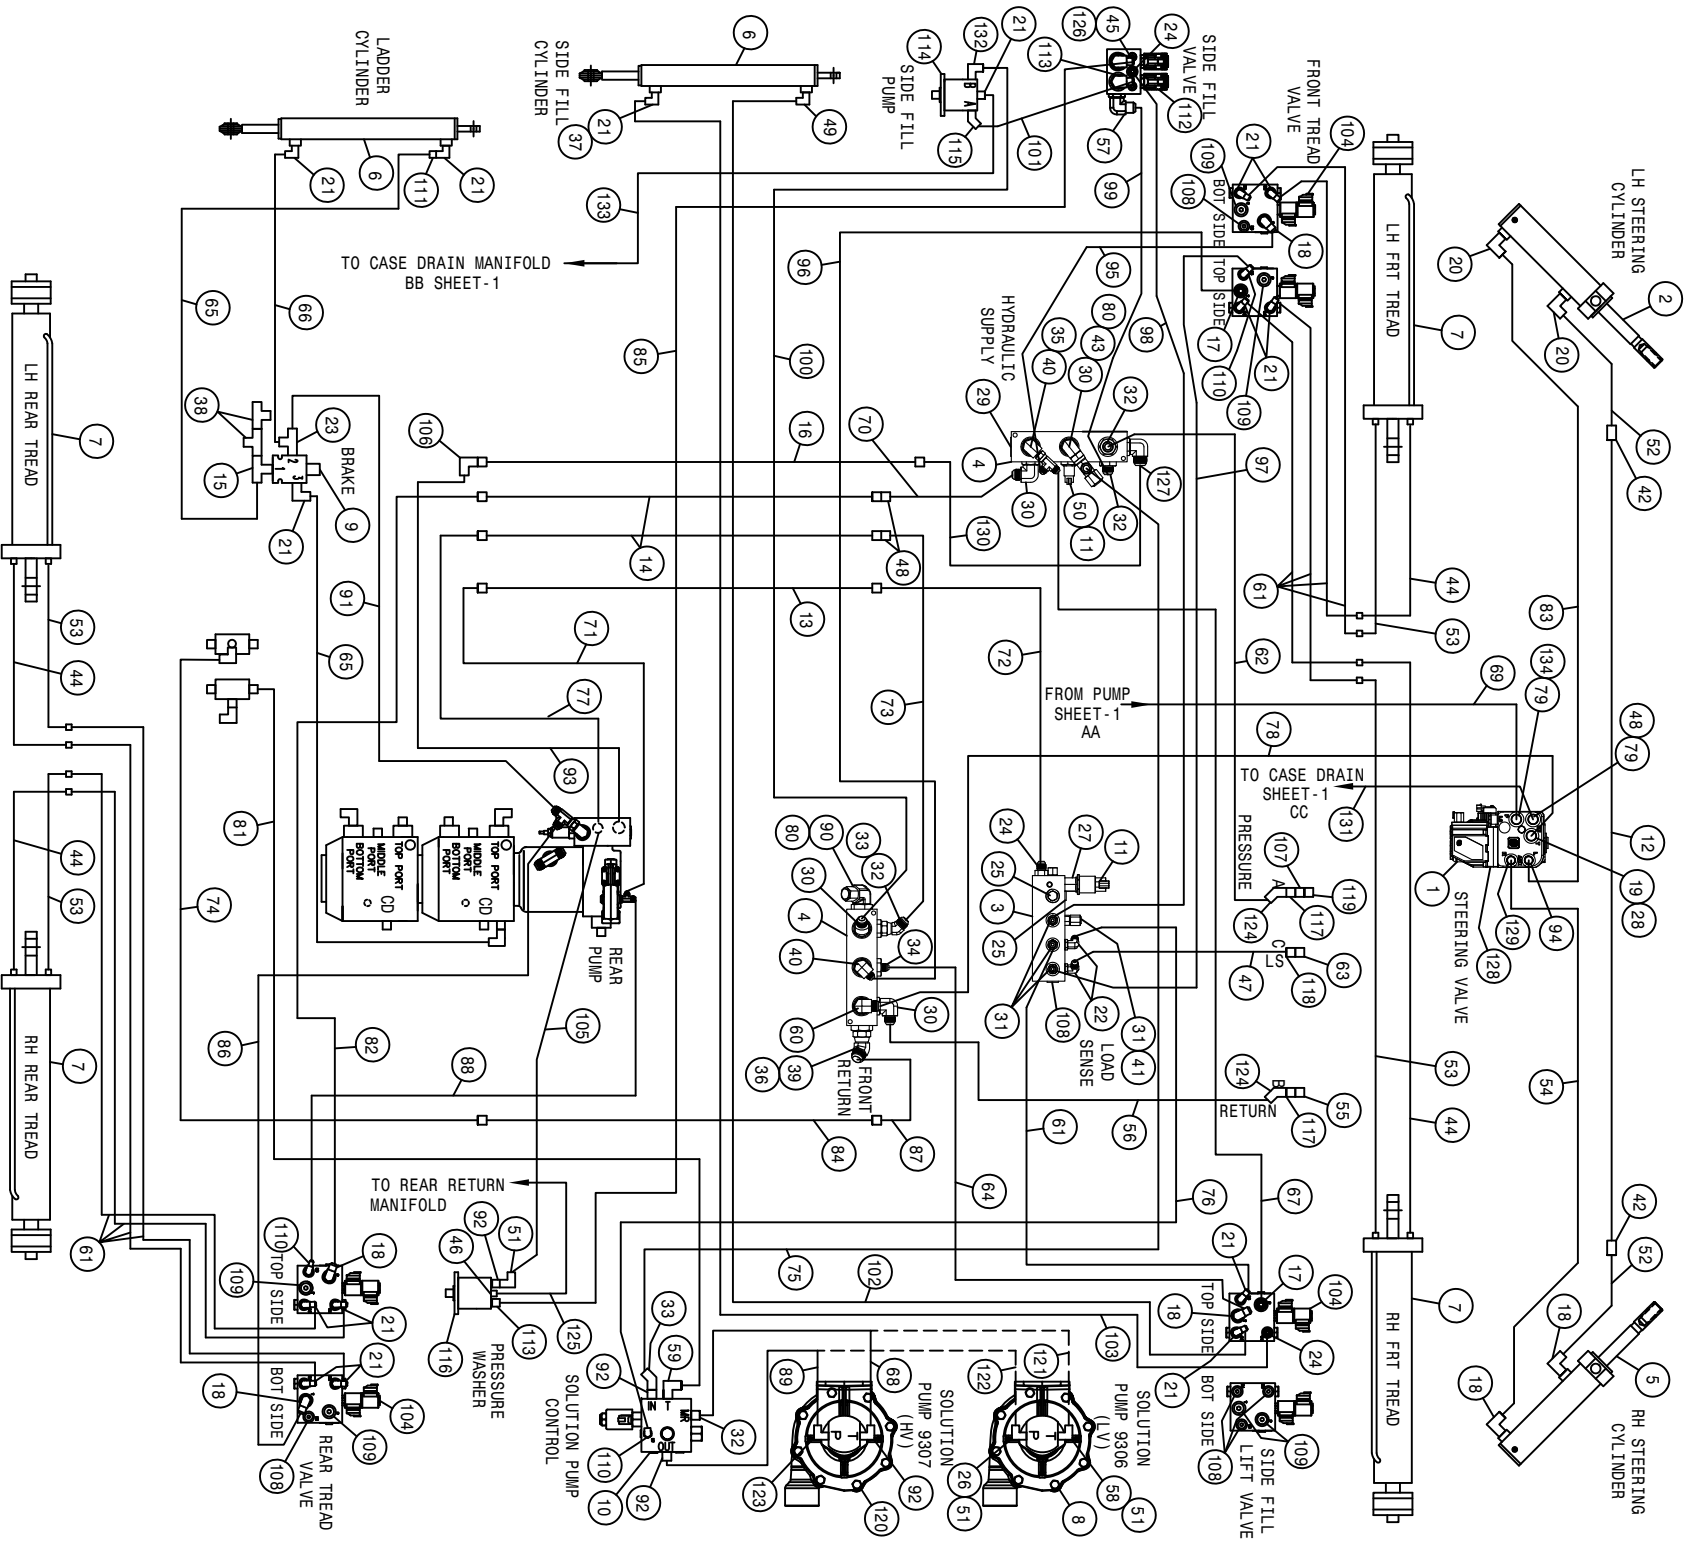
LADDER CYLINDER
SIDE FILL CYLINDER
SIDE FILL PUMP
SIDE FILL VALVE
FRONT TREAD VALVE
LH STEERING CYLINDER
LH FRT TREAD
LH REAR TREAD
RH REAR TREAD
TO CASE DRAIN MANIFOLD BB SHEET-1
HYDRAULIC SUPPLY
BRAKE
BOT SIDE
TOP SIDE
FROM PUMP SHEET-1 AA
TO CASE DRAIN SHEET-1 CC
PRESSURE
A
C
LS
B
RETURN
STEERING VALVE
LOAD SENSE
FRONT RETURN
REAR PUMP
TOP PORT
MIDDLE PORT
BOTTOM PORT
CD
TO REAR RETURN MANIFOLD
PRESSURE WASHER
SOLUTION PUMP CONTROL
IN
T
NR
OUT
SOLUTION PUMP 9307 (HV)
SOLUTION PUMP 9306 (LV)
REAR TREAD VALVE
SIDE FILL LIFT VALVE
RH FRT TREAD
RH STEERING CYLINDER
1 2 3 4 5 6 7 8 9 10 11 12 13 14 15 16 17 18 19 20 21 22 23 24 25 26 27 28 29 30 31 32 33 34 35 36 37 38 39 40 41 42 43 44 45 46 47 48 49 50 51 52 53 54 55 56 57 58 59 60 61 62 63 64 65 66 67 68 69 70 71 72 73 74 75 76 77 78 79 80 81 82 83 84 85 86 87 88 89 90 91 92 93 94 95 96 97 98 99 100 101 102 103 104 105 106 107 108 109 110 111 112 113 114 115 116 117 118 119 120 121 122 123 124 125 126 127 128 129 130 131 132 133 134